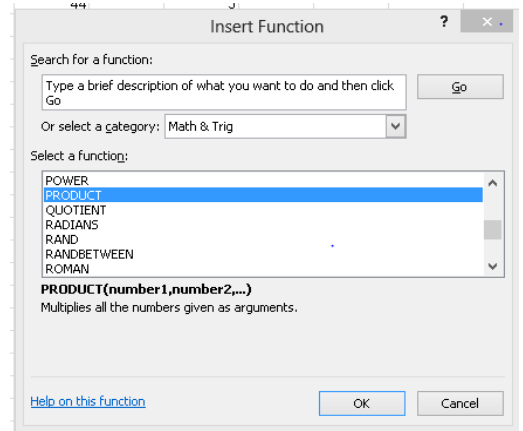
44

Insert Function

?

Search for a function:

Type a brief description of what you want to do and then click Go

Go

Or select a category: Math & Trig

Select a function:

POWER
PRODUCT
QUOTIENT
RADIANS
RAND
RANDBETWEEN
ROMAN

PRODUCT(number1,number2,...)

Multiplies all the numbers given as arguments.

Help on this function

OK

Cancel